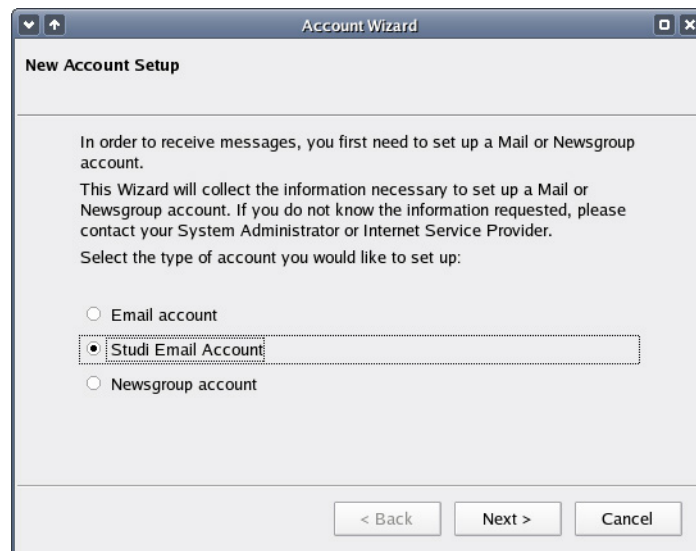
Account Wizard

New Account Setup

In order to receive messages, you first need to set up a Mail or Newsgroup account.

This Wizard will collect the information necessary to set up a Mail or Newsgroup account. If you do not know the information requested, please contact your System Administrator or Internet Service Provider.

Select the type of account you would like to set up:

Email account

Studi Email Account

Newsgroup account

< Back

Next >

Cancel